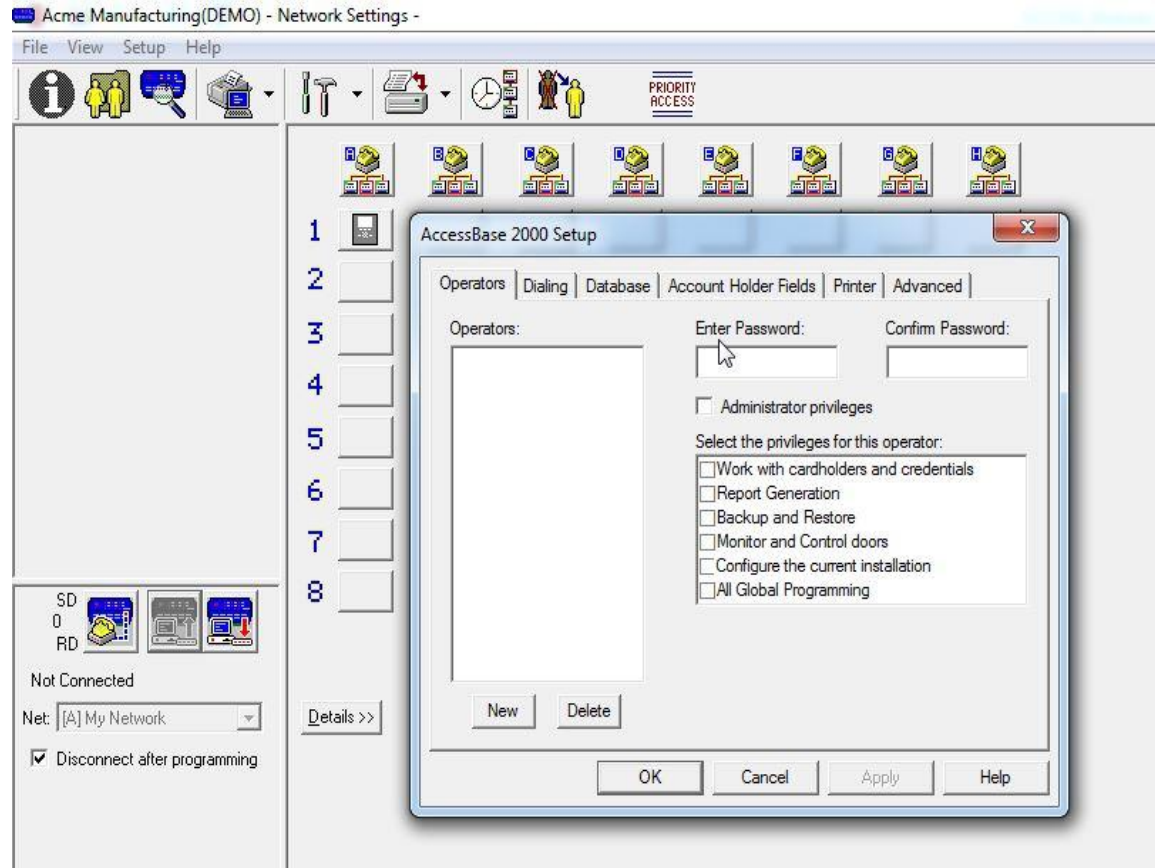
Acme Manufacturing(DEMO) - Network Settings -

File View Setup Help

PRIORITY ACCESS

A B C D E F G H

1
2
3
4
5
6
7
8

AccessBase 2000 Setup

Operators | Dialing | Database | Account Holder Fields | Printer | Advanced

Operators:

Enter Password:

Confirm Password:

Administrator privileges

Select the privileges for this operator:

Work with cardholders and credentials
Report Generation
Backup and Restore
Monitor and Control doors
Configure the current installation
All Global Programming

New Delete

OK Cancel Apply Help

SD
0
RD

Not Connected

Net: [A] My Network

Disconnect after programming

Details >>